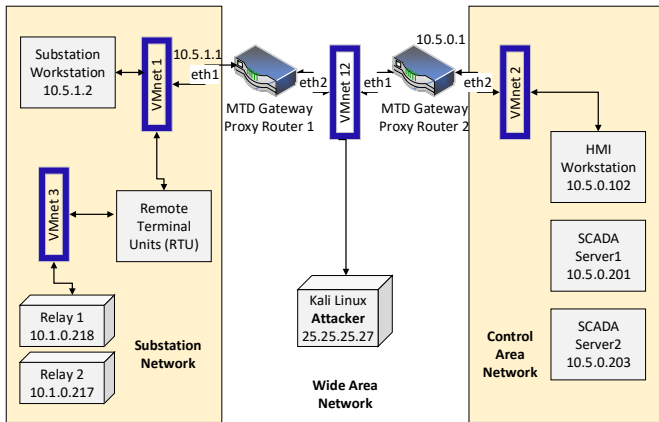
Substation Workstation 10.5.1.2

VMnet 1

10.5.1.1

eth1

eth2

MTD Gateway Proxy Router 1

VMnet 12

eth1

10.5.0.1

eth2

MTD Gateway Proxy Router 2

VMnet 2

HMI Workstation 10.5.0.102

VMnet 3

Remote Terminal Units (RTU)

SCADA Server1 10.5.0.201

Kali Linux **Attacker** 25.25.25.27

Relay 1 10.1.0.218

Substation Network

Relay 2 10.1.0.217

Wide Area Network

Control Area Network

SCADA Server2 10.5.0.203